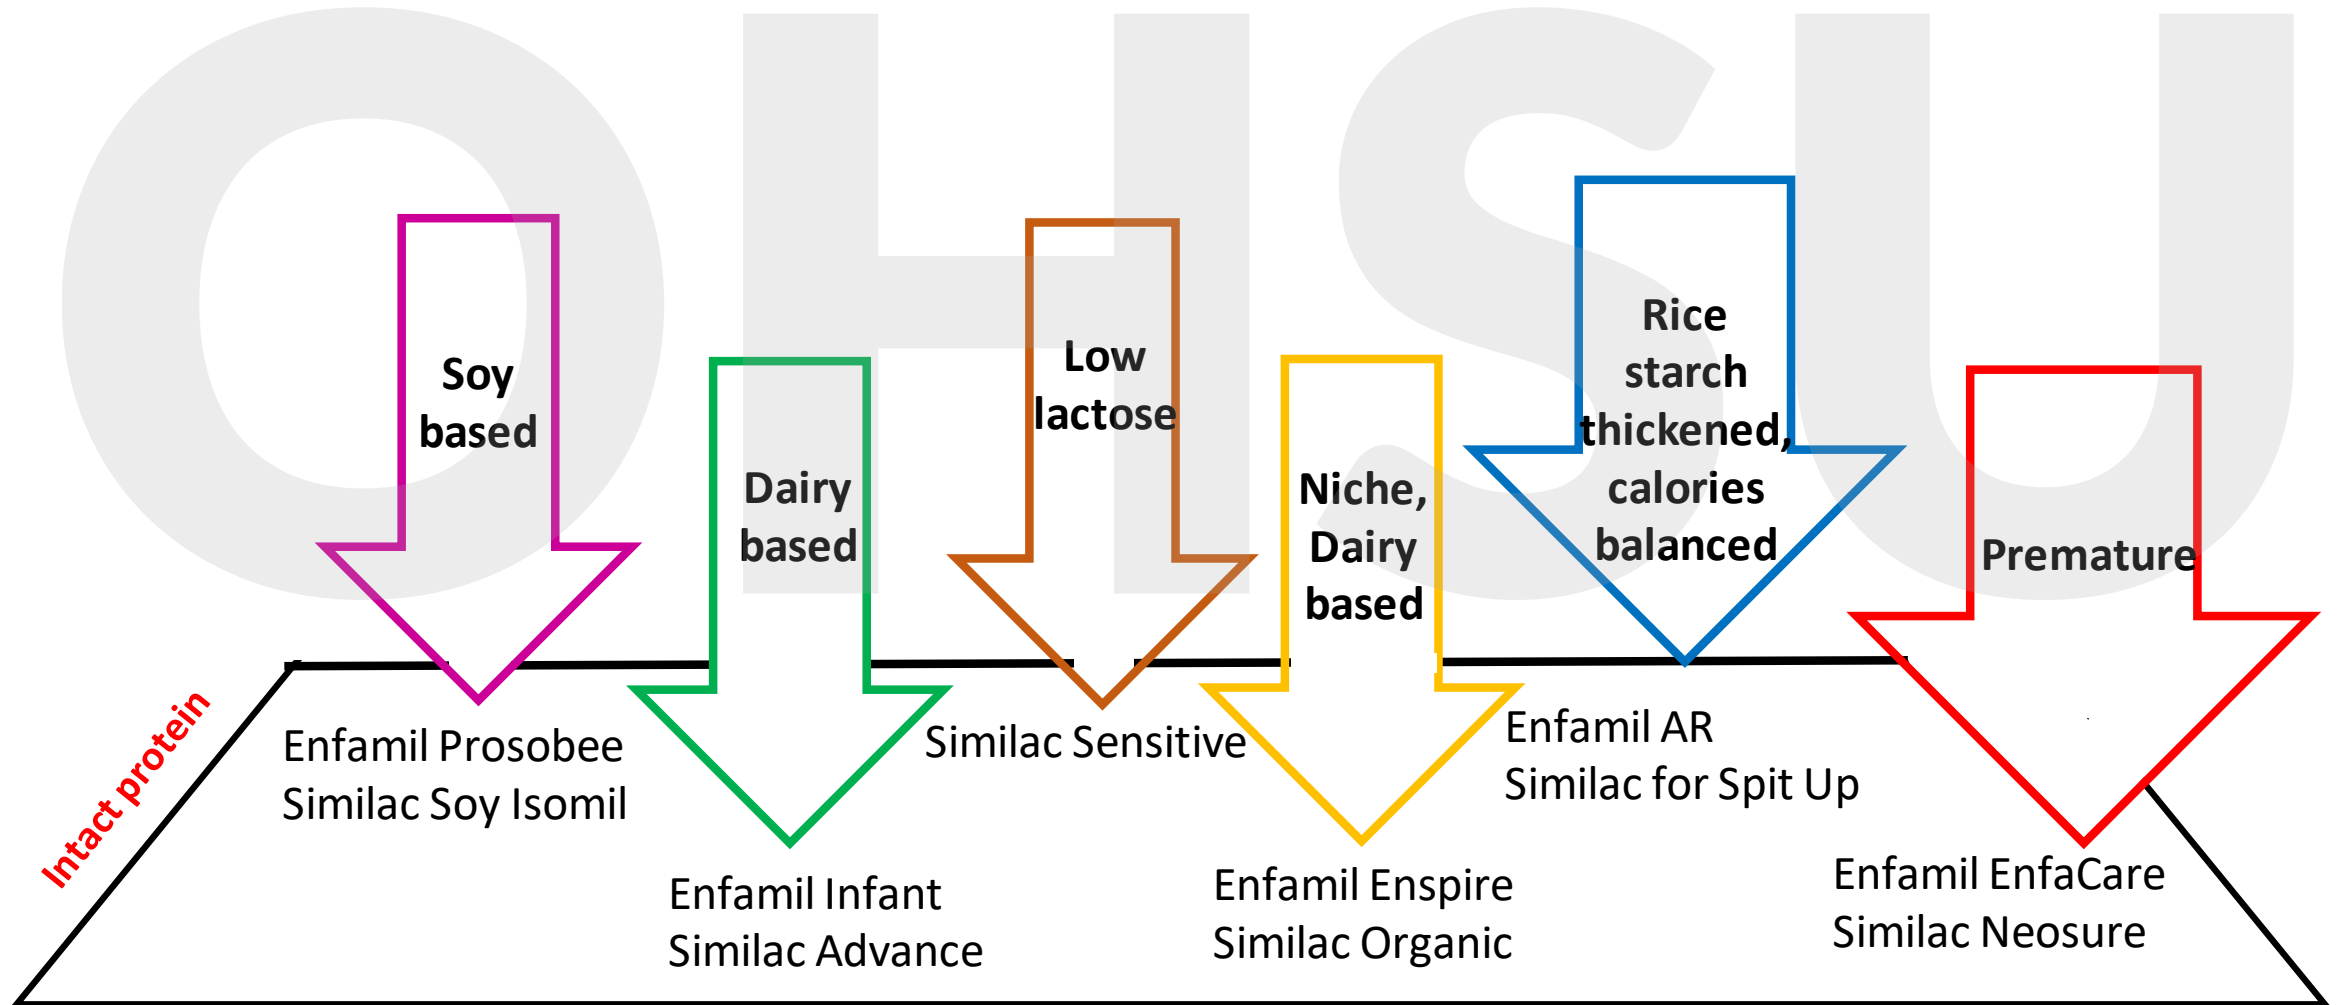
OHSU

Soy based

Dairy based

Low lactose

Niche, Dairy based

Rice starch thickened, calories balanced

Premature

Intact protein

Enfamil Prosobee
Similac Soy Isomil

Enfamil Infant
Similac Advance

Similac Sensitive

Enfamil Enspire
Similac Organic

Enfamil AR
Similac for Spit Up

Enfamil EnfaCare
Similac Neosure